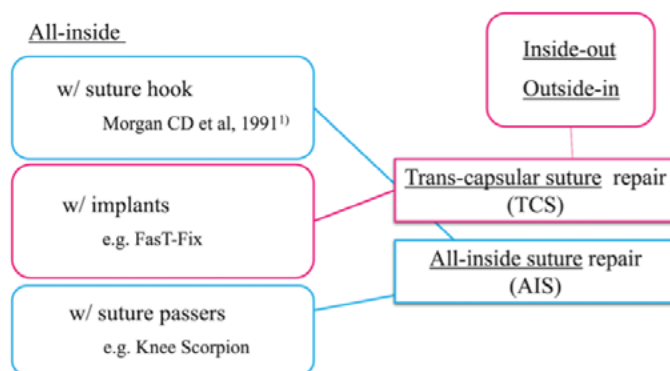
All-inside

w/ suture hook
Morgan CD et al, 1991$^{1)}$

w/ implants
e.g. FasT-Fix

w/ suture passers
e.g. Knee Scorpion

Inside-out
Outside-in

Trans-capsular suture repair (TCS)

All-inside suture repair (AIS)